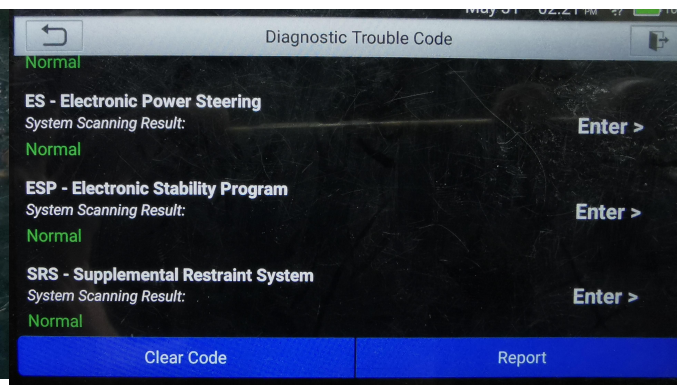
May 31 02:21 PM

Diagnostic Trouble Code

Normal

ES - Electronic Power Steering
System Scanning Result:
Normal
Enter >

ESP - Electronic Stability Program
System Scanning Result:
Normal
Enter >

SRS - Supplemental Restraint System
System Scanning Result:
Normal
Enter >

Clear Code
Report